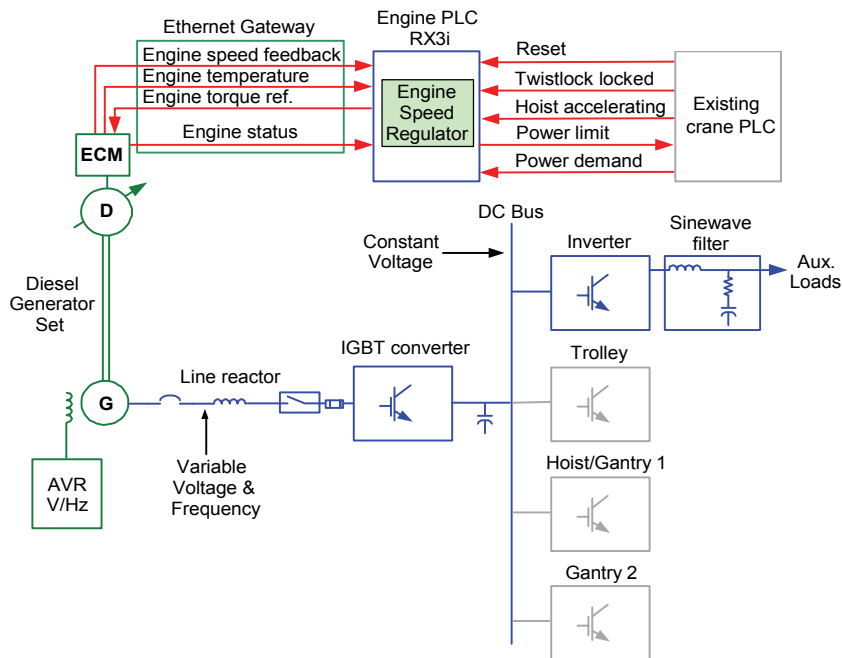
Ethernet Gateway

Engine PLC
RX3i

Engine speed feedback
Engine temperature
Engine torque ref.
Engine status

Engine Speed Regulator

Reset
Twistlock locked
Hoist accelerating
Power limit
Power demand

Existing crane PLC

ECM

D

Diesel Generator Set

DC Bus

Constant Voltage

Inverter

Sinewave filter

Aux. Loads

IGBT converter

Trolley

G

Line reactor

AVR V/Hz

Variable Voltage & Frequency

Hoist/Gantry 1

Gantry 2